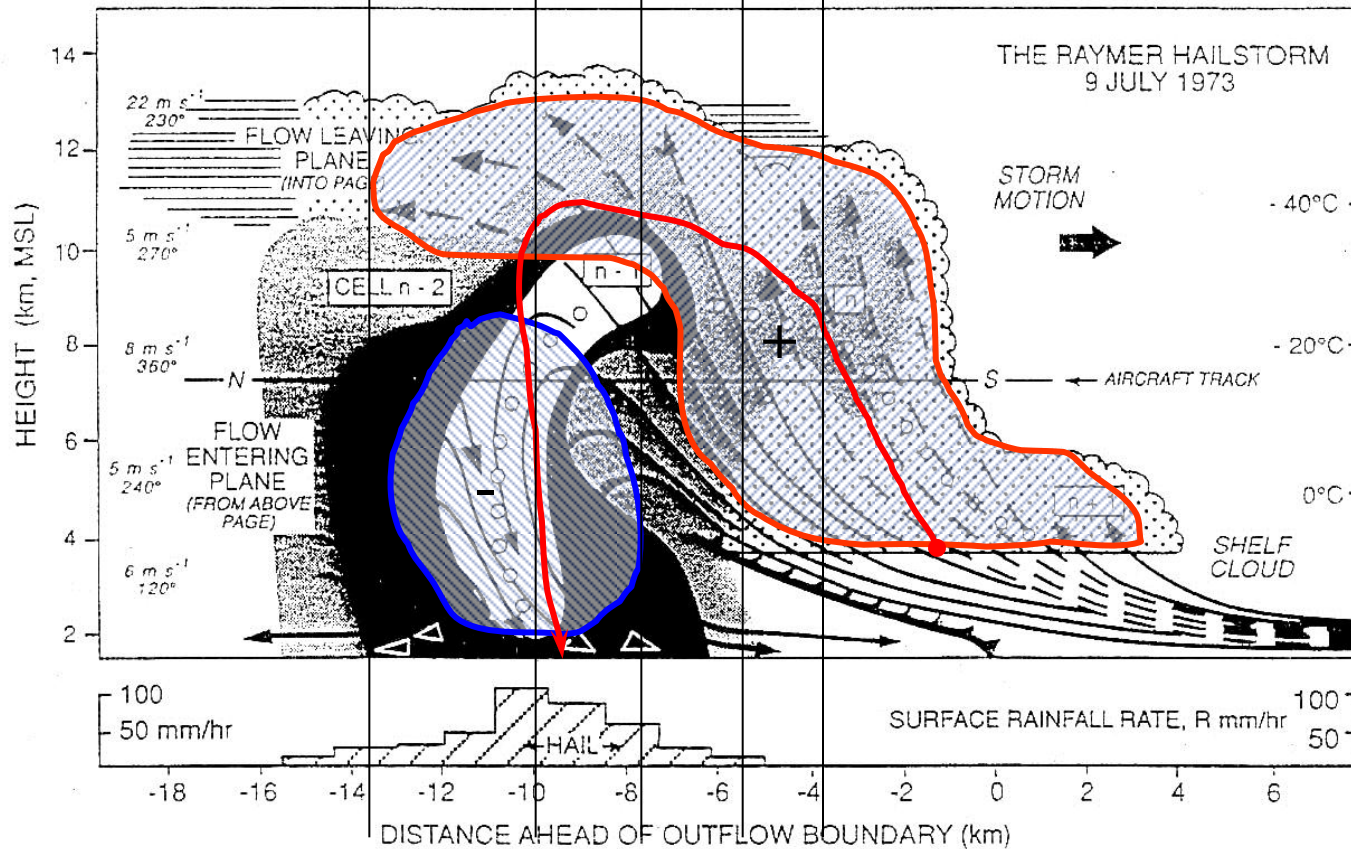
THE RAYMER HAILSTORM
9 JULY 1973

14
12
10
8
6
4
2

HEIGHT (km, MSL)

$22\ m\ s^{-1}$ 230°
FLOW LEAVING PLANE (INTO PAGE
$5\ m\ s^{-1}$ 270°
$8\ m\ s^{-1}$ 360°
$5\ m\ s^{-1}$ 240°
$6\ m\ s^{-1}$ 120°

FLOW ENTERING PLANE (FROM ABOVE PAGE)

CELL n - 2
n - 1
n
n + 1

N
S
AIRCRAFT TRACK

STORM MOTION

- 40°C
- 20°C
0°C

+
-

SHELF CLOUD

100
50 mm/hr
HAIL
SURFACE RAINFALL RATE, R mm/hr
100
50

-18 -16 -14 -12 -10 -8 -6 -4 -2 0 2 4 6

DISTANCE AHEAD OF OUTFLOW BOUNDARY (km)